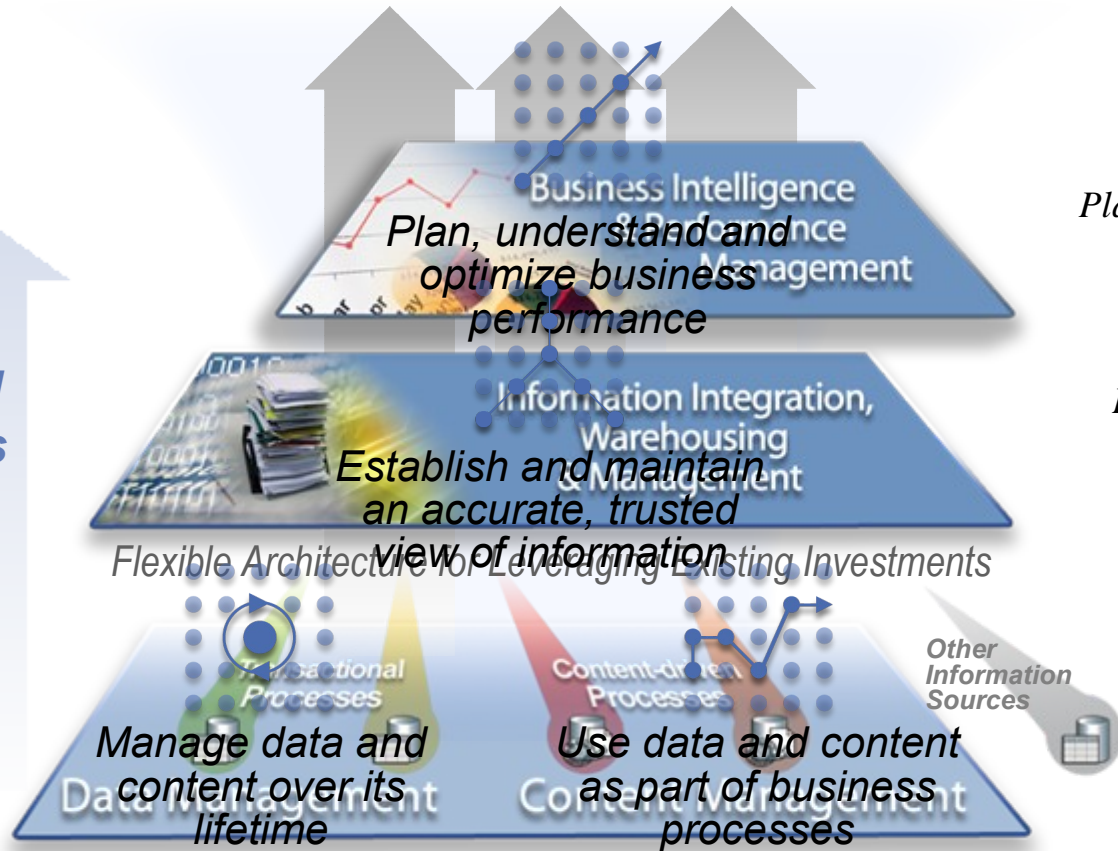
Business Intelligence & Performance Management

Plan, understand and optimize business performance

Information Integration, Warehousing & Management

Establish and maintain an accurate, trusted view of information

Flexible Architecture for Leveraging Existing Investments

Transactional Processes

Content-driven Processes

Other Information Sources

Manage data and content over its lifetime

Use data and content as part of business processes

Data Management

Content Management

Pla

I